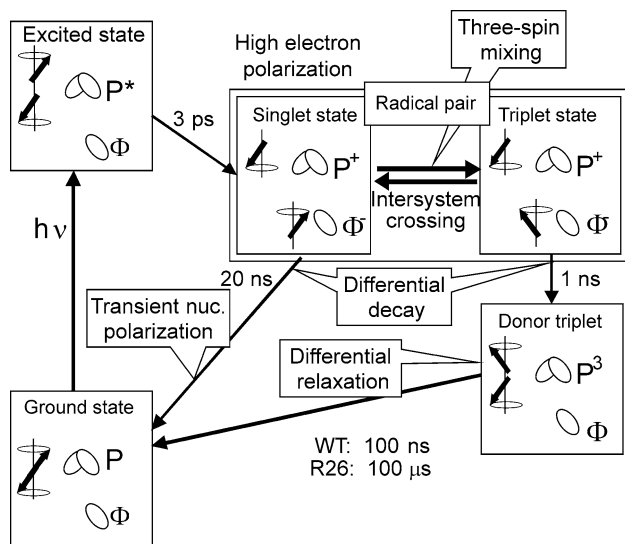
Excited state

P*

Φ

High electron polarization

Three-spin mixing

3 ps

Singlet state

Radical pair

Triplet state

$P^+$

$P^+$

Intersystem crossing

$Φ^-$

$Φ^-$

hν

20 ns

Differential decay

1 ns

Transient nuc. polarization

Donor triplet

Differential relaxation

$P^3$

Φ

Ground state

P

Φ

WT: 100 ns
R26: 100 μs